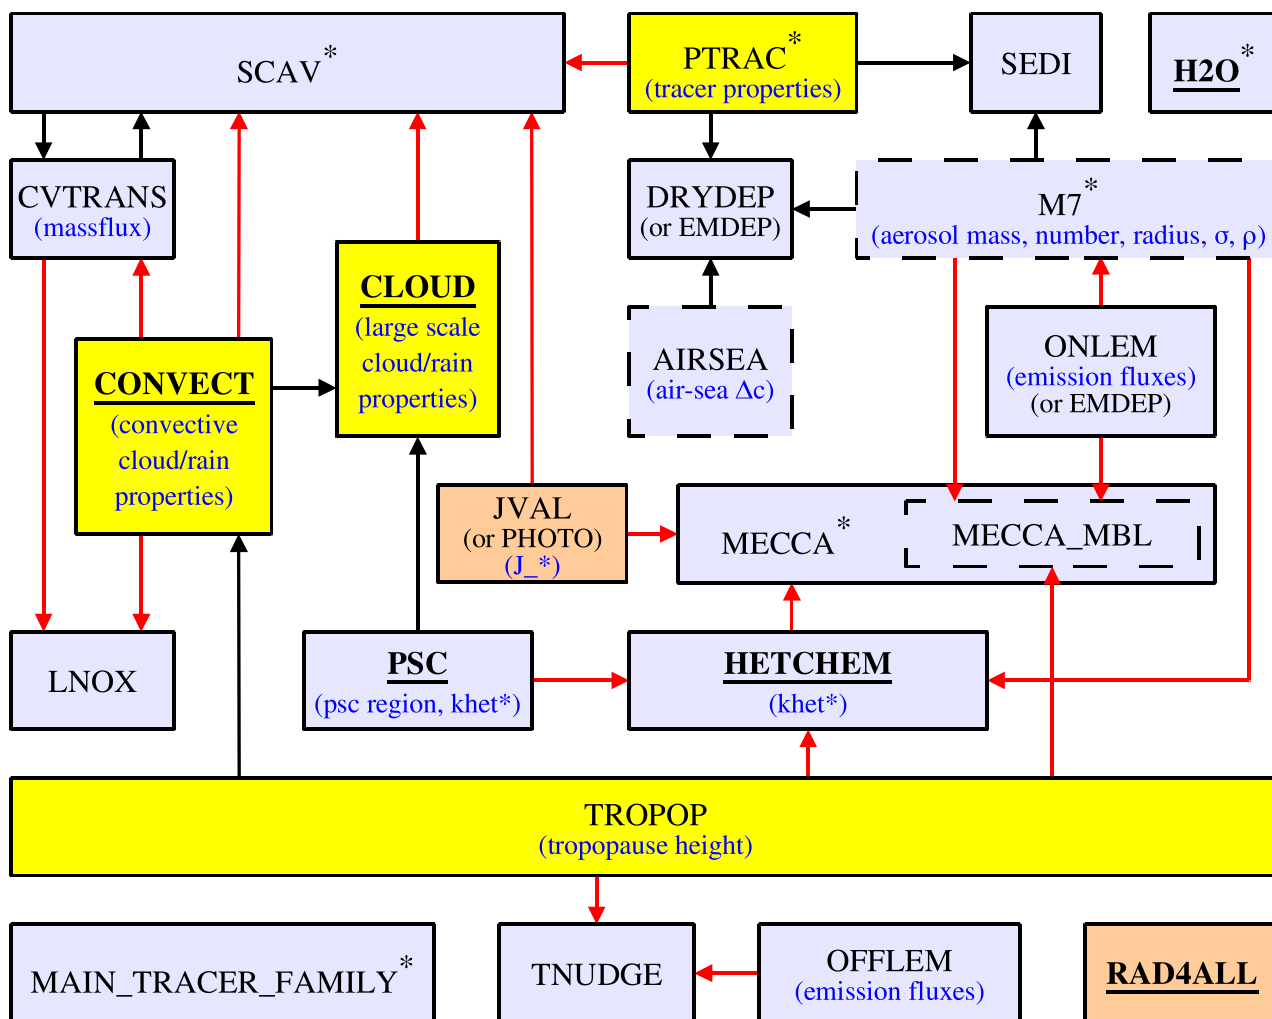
SCAV*

PTRAC*
(tracer properties)

SEDI

H2O*

CVTRANS
(massflux)

DRYDEP
(or EMDEP)

M7*
(aerosol mass, number, radius, σ, ρ)

CLOUD
(large scale cloud/rain properties)

CONVECT
(convective cloud/rain properties)

AIRSEA
(air-sea Δc)

ONLEM
(emission fluxes)
(or EMDEP)

JVAL
(or PHOTO)
(J_*)

MECCA*

MECCA_MBL

LNOX

PSC
(psc region, khet*)

HETCHEM
(khet*)

TROPOP
(tropopause height)

MAIN_TRACER_FAMILY*

TNUDGE

OFFLEM
(emission fluxes)

RAD4ALL